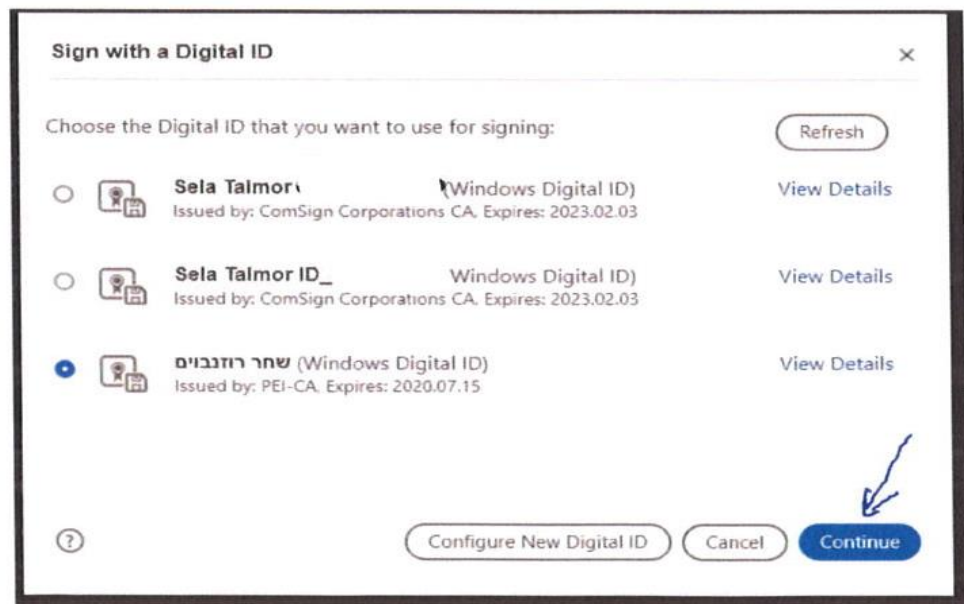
Sign with a Digital ID

×

Choose the Digital ID that you want to use for signing:

Refresh

Sela Talmor (Windows Digital ID)
Issued by: ComSign Corporations CA, Expires: 2023.02.03

View Details

Sela Talmor ID_ Windows Digital ID)
Issued by: ComSign Corporations CA, Expires: 2023.02.03

View Details

שחר רוזנבוים (Windows Digital ID)
Issued by: PEI-CA, Expires: 2020.07.15

View Details

?

Configure New Digital ID

Cancel

Continue